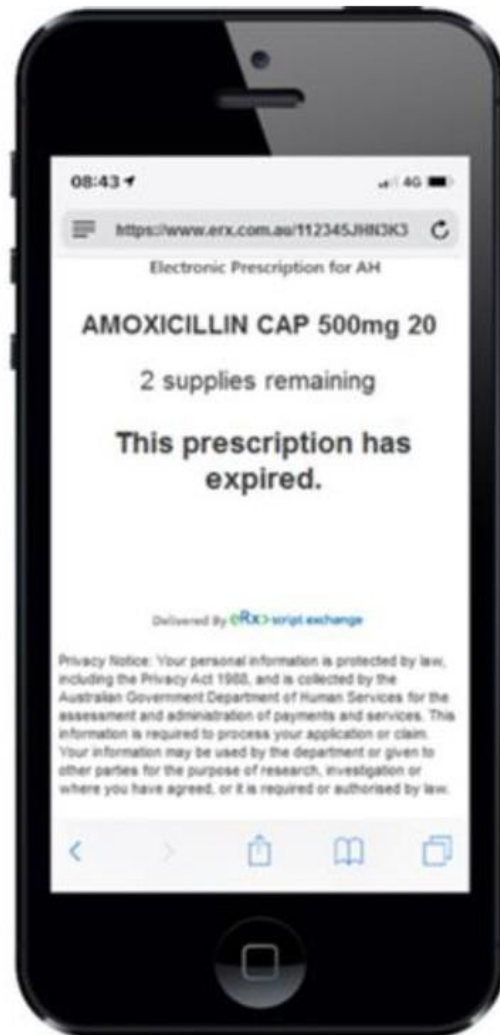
08:43

4G

https://www.erx.com.au/112345JHN3K3

Electronic Prescription for AH

AMOXICILLIN CAP 500mg 20

2 supplies remaining

This prescription has expired.

Delivered By eRx script exchange

Privacy Notice: Your personal information is protected by law, including the Privacy Act 1988, and is collected by the Australian Government Department of Human Services for the assessment and administration of payments and services. This information is required to process your application or claim. Your information may be used by the department or given to other parties for the purpose of research, investigation or where you have agreed, or it is required or authorised by law.